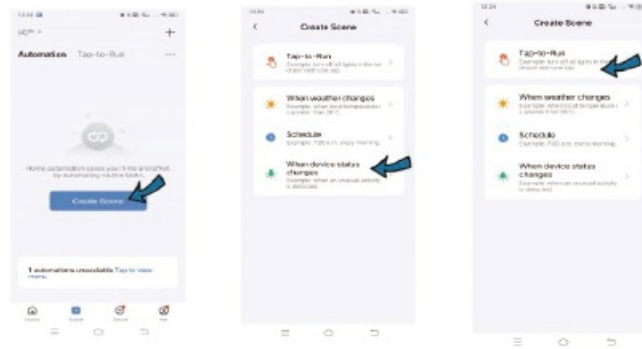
Automation Tap-to-Run

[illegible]

Create Scene

1 automations unavailable Tap to view more

Create Scene

Tap-to-Run
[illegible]

When weather changes
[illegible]

Schedule
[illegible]

When device status changes
Example: when an unusual activity is detected.

Create Scene

Tap-to-Run
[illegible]

When weather changes
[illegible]

Schedule
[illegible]

When device status changes
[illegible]